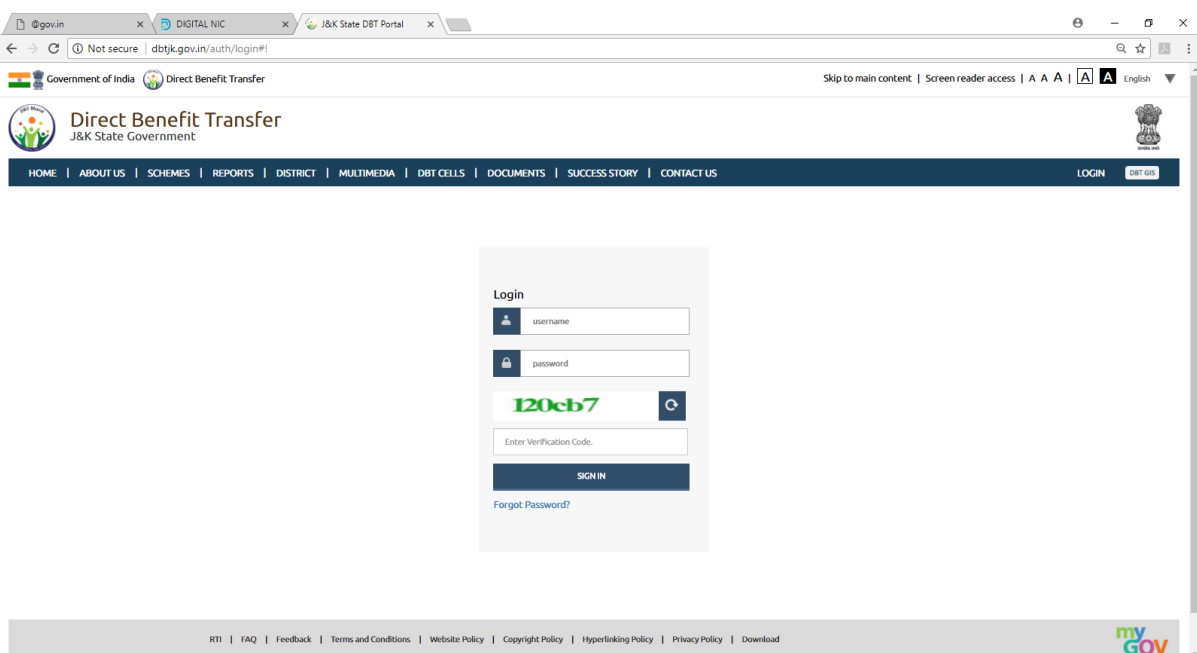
@gov.in
DIGITAL NIC
J&K State DBT Portal

Not secure | dbtjk.gov.in/auth/login#!

Government of India | Direct Benefit Transfer

Skip to main content | Screen reader access | A A A | A A English

DBT Bharat

Direct Benefit Transfer
J&K State Government

सत्यमेव जयते

HOME | ABOUT US | SCHEMES | REPORTS | DISTRICT | MULTIMEDIA | DBT CELLS | DOCUMENTS | SUCCESS STORY | CONTACT US

LOGIN
DBT GIS

Login

username

password

120cb7

Enter Verification Code.

SIGN IN

Forgot Password?

RTI | FAQ | Feedback | Terms and Conditions | Website Policy | Copyright Policy | Hyperlinking Policy | Privacy Policy | Download

my GOV